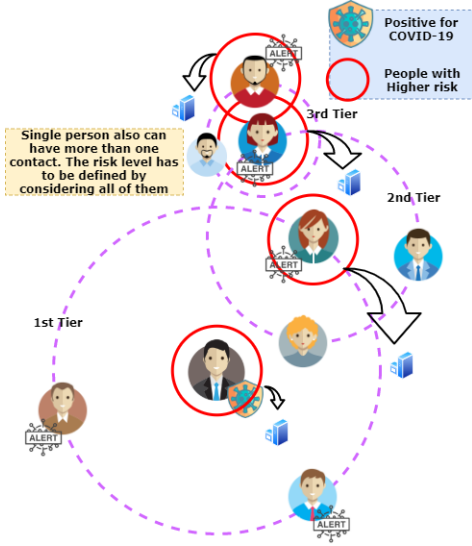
Positive for COVID-19

People with Higher risk

ALERT

3rd Tier

Single person also can have more than one contact. The risk level has to be defined by considering all of them

ALERT

2nd Tier

ALERT

1st Tier

ALERT

ALERT